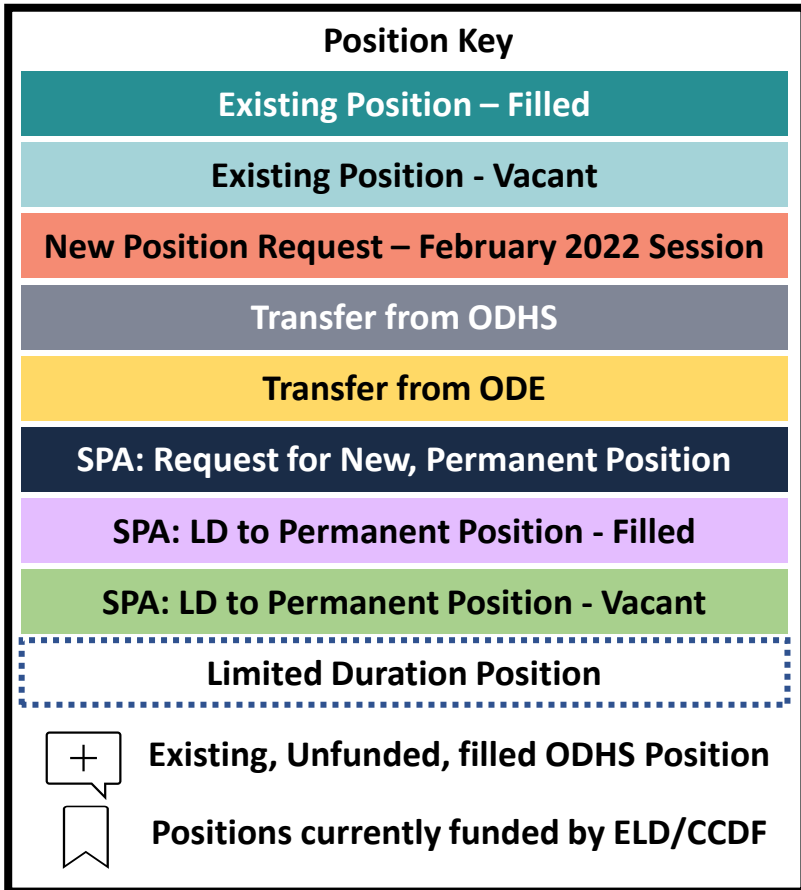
Position Key

Existing Position – Filled

Existing Position - Vacant

New Position Request – February 2022 Session

Transfer from ODHS

Transfer from ODE

SPA: Request for New, Permanent Position

SPA: LD to Permanent Position - Filled

SPA: LD to Permanent Position - Vacant

Limited Duration Position

Existing, Unfunded, filled ODHS Position

Positions currently funded by ELD/CCDF